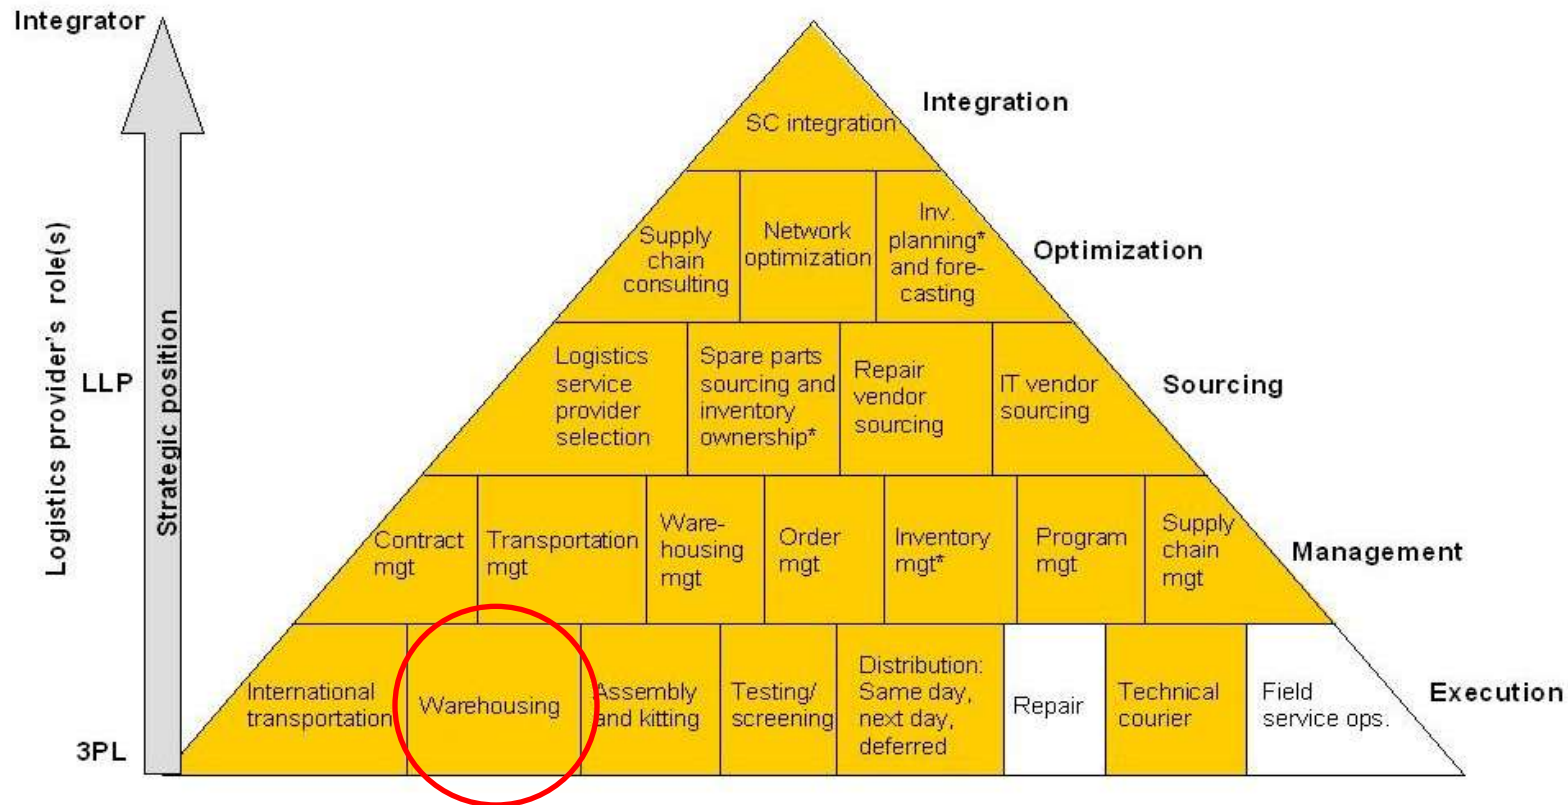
Integrator

LLP

3PL

Logistics provider's role(s)

Strategic position

SC integration

Integration

Supply chain consulting

Network optimization

Inv. planning* and forecasting

Optimization

Logistics service provider selection

Spare parts sourcing and inventory ownership*

Repair vendor sourcing

IT vendor sourcing

Sourcing

Contract mgt

Transportation mgt

Warehousing mgt

Order mgt

Inventory mgt*

Program mgt

Supply chain mgt

Management

International transportation

Warehousing

Assembly and kitting

Testing/ screening

Distribution: Same day, next day, deferred

Repair

Technical courier

Field service ops.

Execution